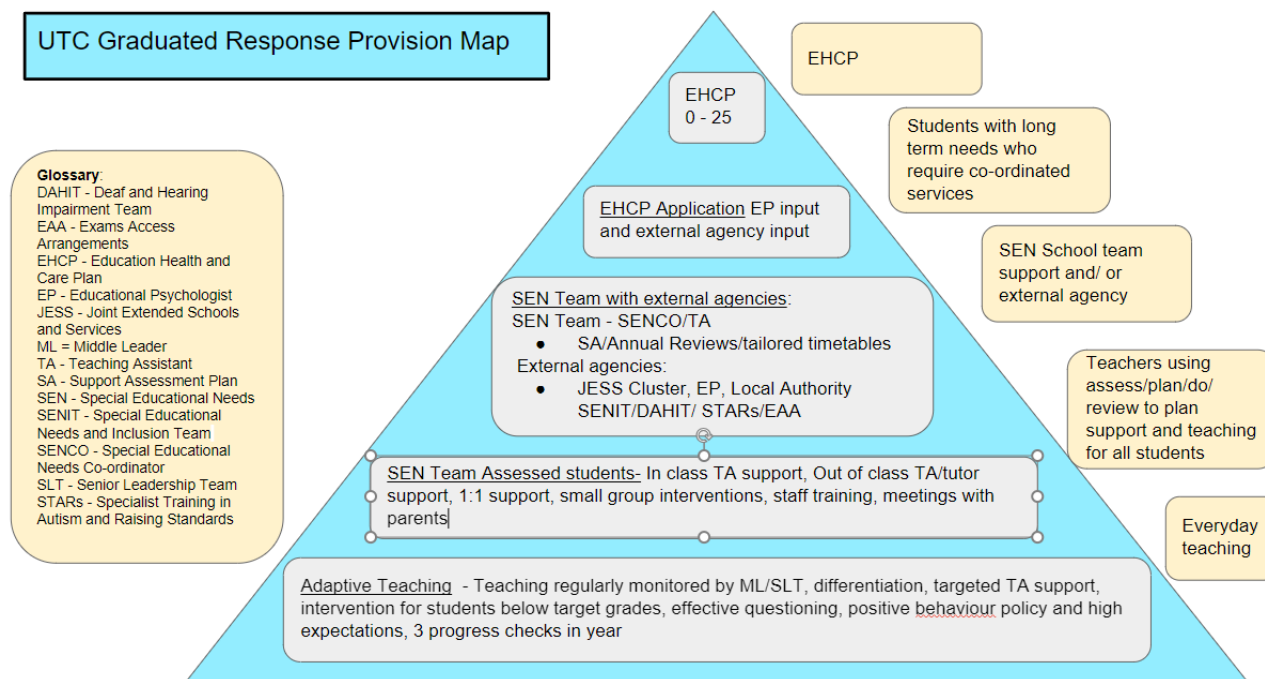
UTC Graduated Response Provision Map

Glossary:
DAHIT - Deaf and Hearing Impairment Team
EAA - Exams Access Arrangements
EHCP - Education Health and Care Plan
EP - Educational Psychologist
JESS - Joint Extended Schools and Services
ML = Middle Leader
TA - Teaching Assistant
SA - Support Assessment Plan
SEN - Special Educational Needs
SENIT - Special Educational Needs and Inclusion Team
SENCO - Special Educational Needs Co-ordinator
SLT - Senior Leadership Team
STARs - Specialist Training in Autism and Raising Standards

EHCP
0 - 25

EHCP Application EP input and external agency input

SEN Team with external agencies:
SEN Team - SENCO/TA
● SA/Annual Reviews/tailored timetables
External agencies:
● JESS Cluster, EP, Local Authority SENIT/DAHIT/ STARs/EAA

SEN Team Assessed students- In class TA support, Out of class TA/tutor support, 1:1 support, small group interventions, staff training, meetings with parents

Adaptive Teaching - Teaching regularly monitored by ML/SLT, differentiation, targeted TA support, intervention for students below target grades, effective questioning, positive behaviour policy and high expectations, 3 progress checks in year

EHCP

Students with long term needs who require co-ordinated services

SEN School team support and/ or external agency

Teachers using assess/plan/do/ review to plan support and teaching for all students

Everyday teaching